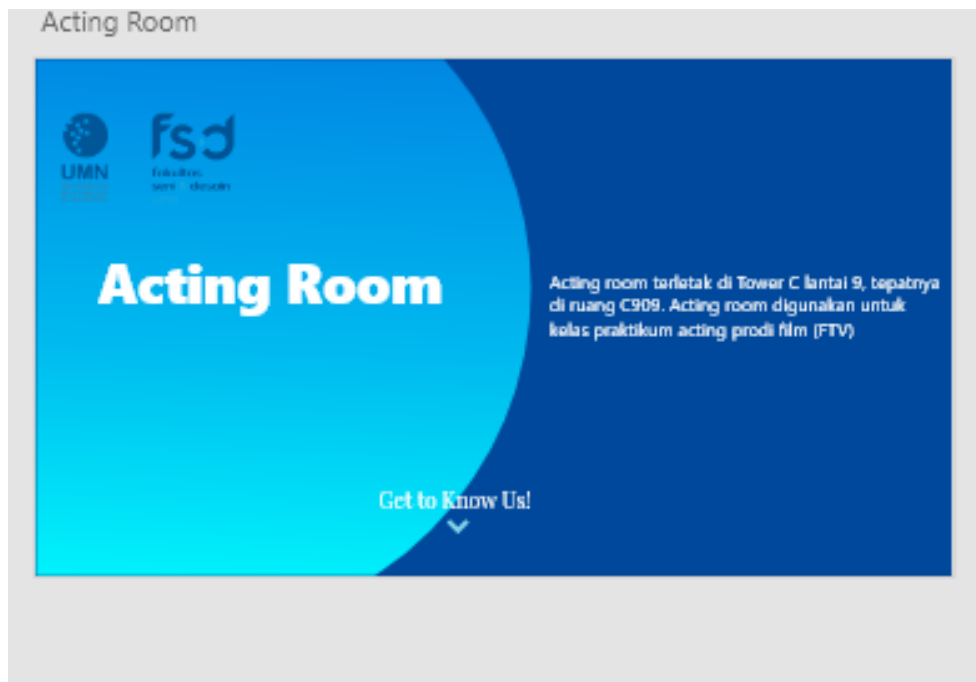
Acting Room

UMN
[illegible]

fsd
Fakultas seni desain

Acting Room

Acting room terletak di Tower C lantai 9, tepatnya di ruang C909. Acting room digunakan untuk kelas praktikum acting prodi film (FTV)

Get to Know Us!